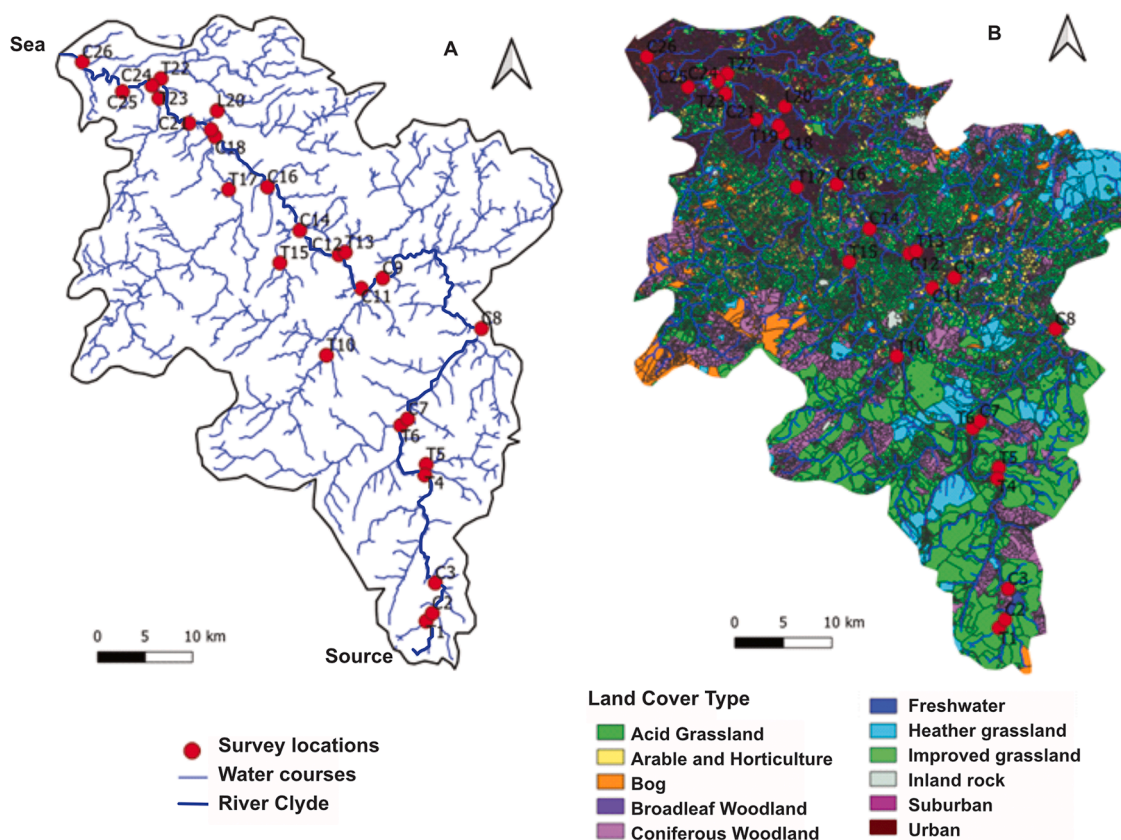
Sea

A

C26
C24
T22
C25
T23
C20
C21
C18
T17
C16
C14
T15
C12
T13
C9
C11
C8
T10
C7
T6
T5
T4
C3
C2
T1

0 5 10 km

Source

B

C26
C25
C24
T22
T23
C21
C20
T19
C18
T17
C16
C14
C15
T13
C12
C9
C11
C8
T10
T6
C7
T5
T4
C3
C2
T1

0 5 10 km

Survey locations
Water courses
River Clyde

Land Cover Type
Acid Grassland
Arable and Horticulture
Bog
Broadleaf Woodland
Coniferous Woodland
Freshwater
Heather grassland
Improved grassland
Inland rock
Suburban
Urban